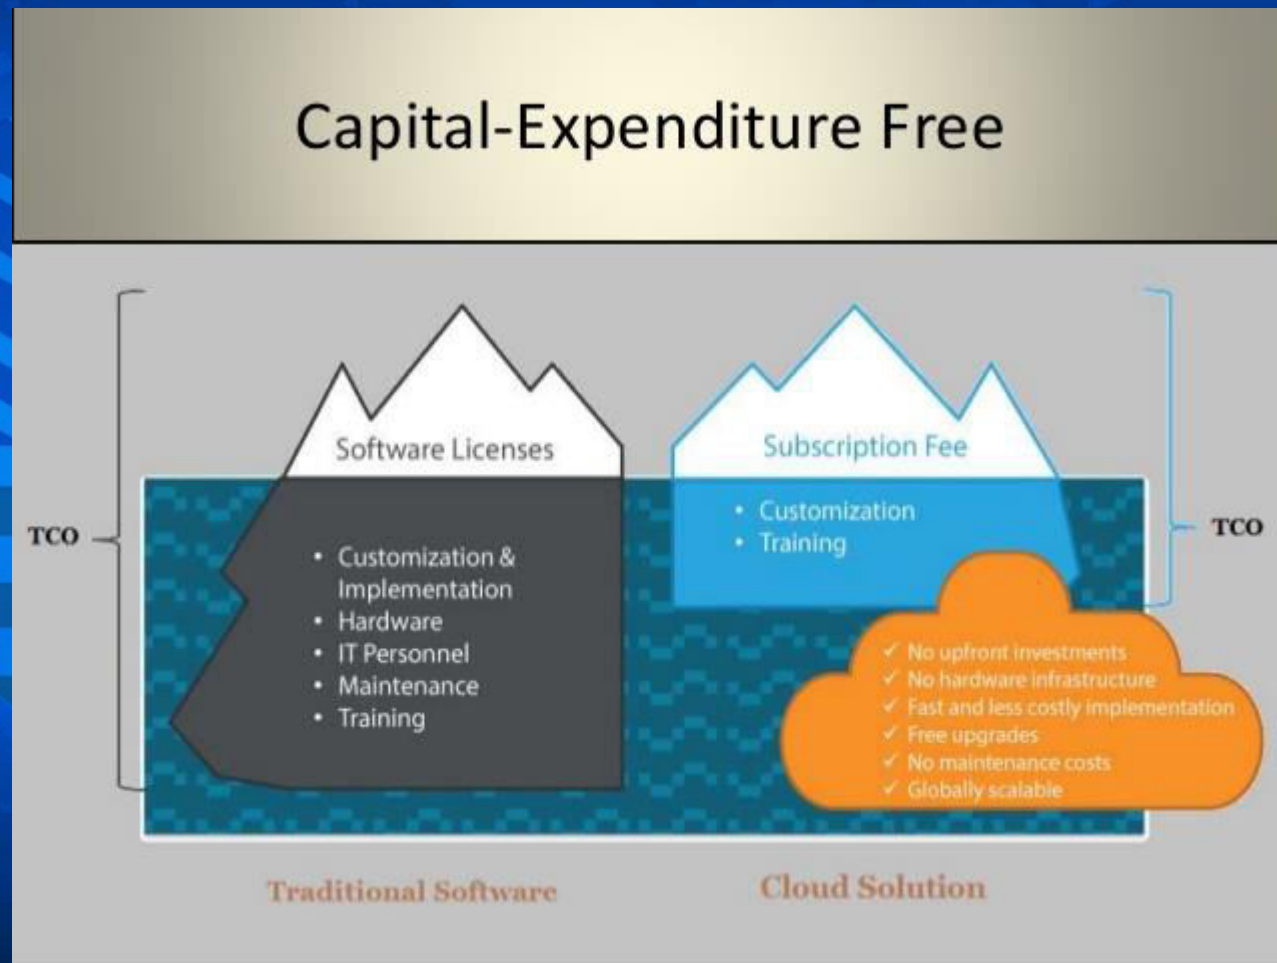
Capital-Expenditure Free

TCO

Software Licenses

• Customization & Implementation
• Hardware
• IT Personnel
• Maintenance
• Training

Subscription Fee

• Customization
• Training

TCO

✓ No upfront investments
✓ No hardware infrastructure
✓ Fast and less costly implementation
✓ Free upgrades
✓ No maintenance costs
✓ Globally scalable

Traditional Software

Cloud Solution